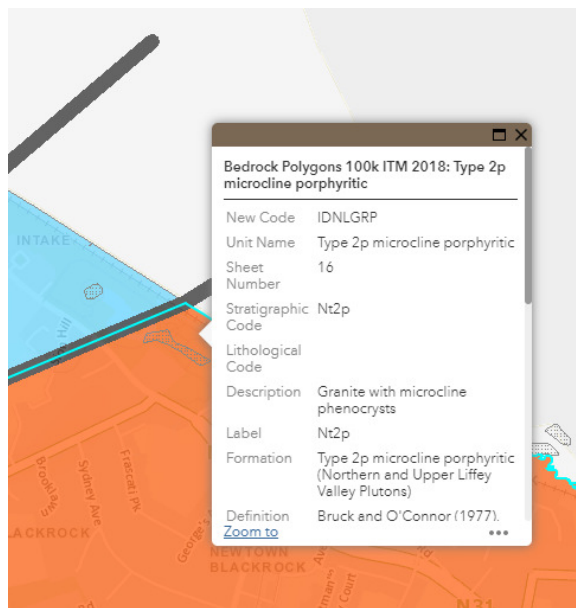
Bedrock Polygons 100k ITM 2018: Type 2p microcline porphyritic

| | |
|---|---|
| New Code | IDNLGRP |
| Unit Name | Type 2p microcline porphyritic |
| Sheet Number | 16 |
| Stratigraphic Code | Nt2p |
| Lithological Code | |
| Description | Granite with microcline phenocrysts |
| Label | Nt2p |
| Formation | Type 2p microcline porphyritic (Northern and Upper Liffey Valley Plutons) |
| Definition | Bruck and O'Connor (1977). |

Zoom to

•••

INTAKE

Hill

Brookfield

Sydney Ave

Frascati Pk

George's

BLACKROCK

NEWTOWN BLACKROCK

Av

Court

N31